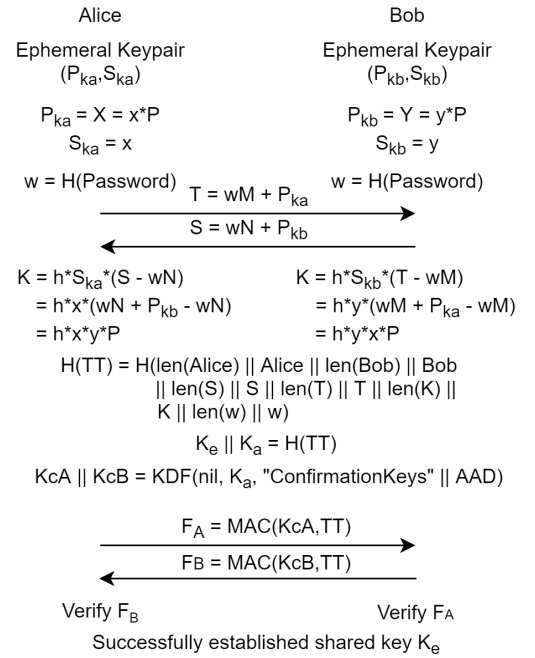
Alice

Bob

Ephemeral Keypair
$(P_{ka}, S_{ka})$

Ephemeral Keypair
$(P_{kb}, S_{kb})$

$P_{ka} = X = x*P$
$S_{ka} = x$

$P_{kb} = Y = y*P$
$S_{kb} = y$

w = H(Password)

w = H(Password)

$T = wM + P_{ka}$

$S = wN + P_{kb}$

$K = h*S_{ka}*(S - wN)$
$= h*x*(wN + P_{kb} - wN)$
$= h*x*y*P$

$K = h*S_{kb}*(T - wM)$
$= h*y*(wM + P_{ka} - wM)$
$= h*y*x*P$

H(TT) = H(len(Alice) || Alice || len(Bob) || Bob || len(S) || S || len(T) || T || len(K) || K || len(w) || w)

$K_e$ || $K_a$ = H(TT)

KcA || KcB = KDF(nil, $K_a$, "ConfirmationKeys" || AAD)

$F_A$ = MAC(KcA,TT)

$F_B$ = MAC(KcB,TT)

Verify $F_B$

Verify $F_A$

Successfully established shared key $K_e$